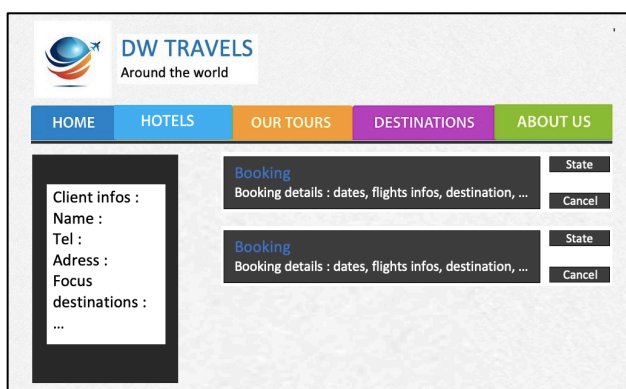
DW TRAVELS
Around the world

HOME | HOTELS | OUR TOURS | DESTINATIONS | ABOUT US

Client infos :
Name :
Tel :
Adress :
Focus destinations :
...

Booking
Booking details : dates, flights infos, destination, ...
State
Cancel

Booking
Booking details : dates, flights infos, destination, ...
State
Cancel